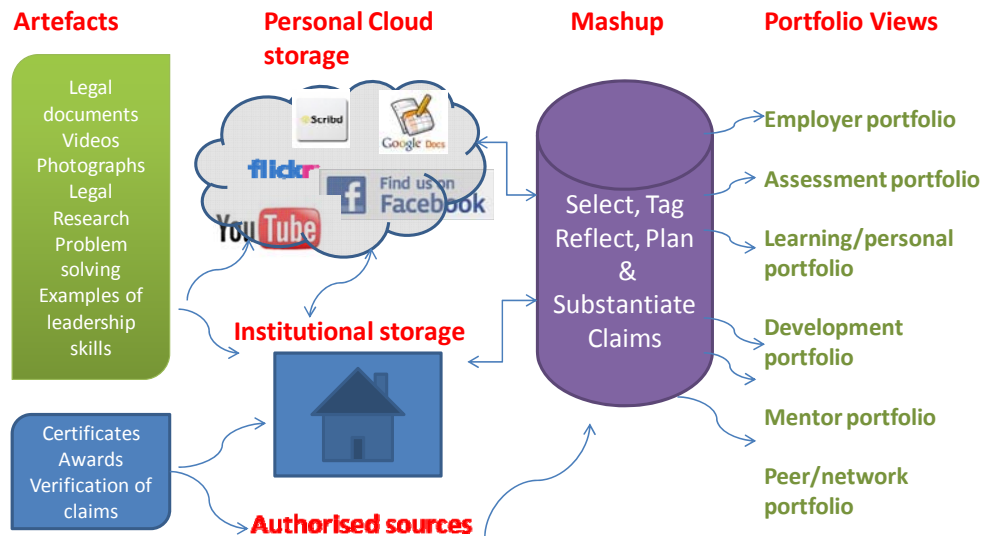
Artefacts

Personal Cloud storage

Mashup

Portfolio Views

Legal documents
Videos
Photographs
Legal Research
Problem solving
Examples of leadership skills

Scribd
Google Docs
flickr
Find us on Facebook
YouTube

Select, Tag
Reflect, Plan
&
Substantiate Claims

Employer portfolio

Assessment portfolio

Learning/personal portfolio

Development portfolio

Mentor portfolio

Peer/network portfolio

Institutional storage

Certificates
Awards
Verification of claims

Authorised sources